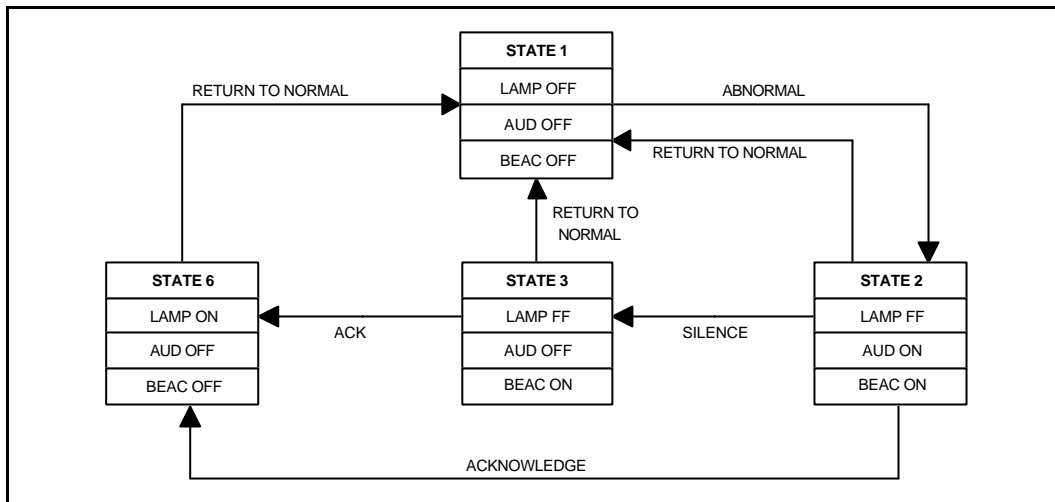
STATE 1
LAMP OFF
AUD OFF
BEAC OFF

RETURN TO NORMAL

ABNORMAL

RETURN TO NORMAL

RETURN TO NORMAL

STATE 6
LAMP ON
AUD OFF
BEAC OFF

ACK

STATE 3
LAMP FF
AUD OFF
BEAC ON

SILENCE

STATE 2
LAMP FF
AUD ON
BEAC ON

ACKNOWLEDGE